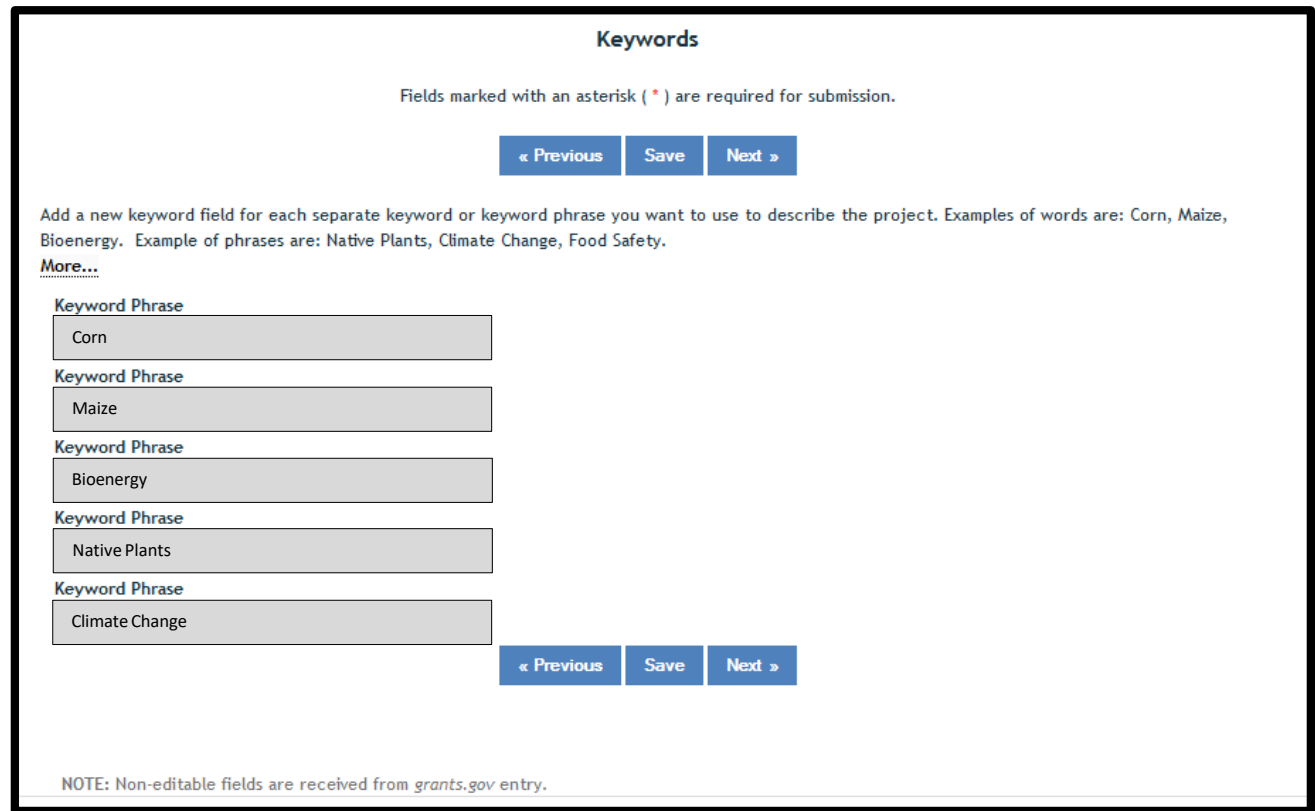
Keywords

Fields marked with an asterisk ( * ) are required for submission.

« Previous Save Next »

Add a new keyword field for each separate keyword or keyword phrase you want to use to describe the project. Examples of words are: Corn, Maize, Bioenergy. Example of phrases are: Native Plants, Climate Change, Food Safety.

More...

Keyword Phrase
Corn

Keyword Phrase
Maize

Keyword Phrase
Bioenergy

Keyword Phrase
Native Plants

Keyword Phrase
Climate Change

« Previous Save Next »

NOTE: Non-editable fields are received from grants.gov entry.